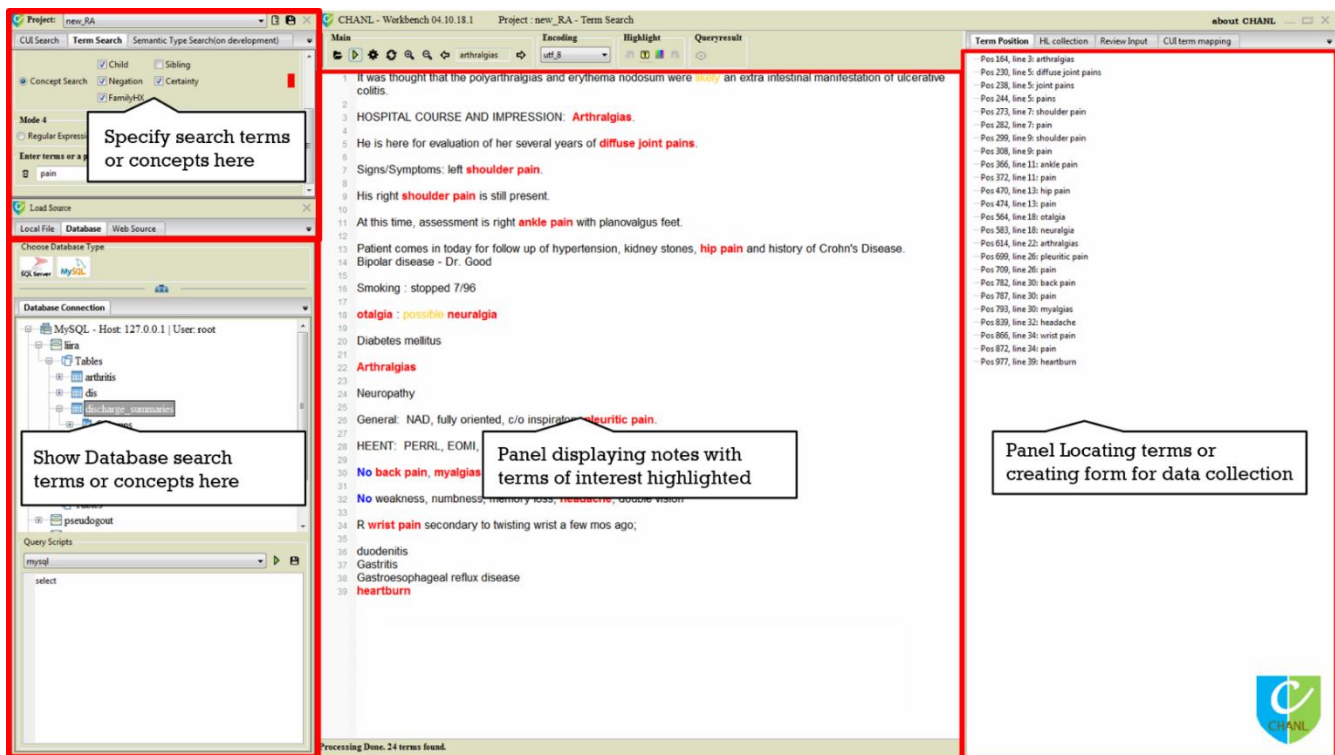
Project: new_RA

CUI Search | Term Search | Semantic Type Search(on development)

Child | Sibling
Concept Search | Negation | Certainty
FamilyHX

Mode 4
Regular Expressi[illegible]

Enter terms or a p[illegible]
pain

Specify search terms or concepts here

Load Source
Local File | Database | Web Source
Choose Database Type
SQL Server | MySQL

Database Connection
MySQL - Host: 127.0.0.1 | User: root
liira
Tables
arthritis
dis
discharge_summaries
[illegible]
pseudogout

Show Database search terms or concepts here

Query Scripts
mysql
select

CHANL - Workbench 04.10.18.1    Project : new_RA - Term Search    about CHANL

Main | Encoding | Highlight | Queryresult
arthralgias | utf_8

1 It was thought that the polyarthralgias and erythema nodosum were likely an extra intestinal manifestation of ulcerative colitis.
2
3 HOSPITAL COURSE AND IMPRESSION: Arthralgias.
4
5 He is here for evaluation of her several years of diffuse joint pains.
6
7 Signs/Symptoms: left shoulder pain.
8
9 His right shoulder pain is still present.
10
11 At this time, assessment is right ankle pain with planovalgus feet.
12
13 Patient comes in today for follow up of hypertension, kidney stones, hip pain and history of Crohn's Disease.
14 Bipolar disease - Dr. Good
15
16 Smoking : stopped 7/96
17
18 otalgia : possible neuralgia
19
20 Diabetes mellitus
21
22 Arthralgias
23
24 Neuropathy
25
26 General: NAD, fully oriented, c/o inspirator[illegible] pleuritic pain.
27
28 HEENT: PERRL, EOMI, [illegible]
29
30 No back pain, myalgias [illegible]
31
32 No weakness, numbness, memory loss, headache, double vision
33
34 R wrist pain secondary to twisting wrist a few mos ago;
35
36 duodenitis
37 Gastritis
38 Gastroesophageal reflux disease
39 heartburn

Panel displaying notes with terms of interest highlighted

Processing Done. 24 terms found.

Term Position | HL collection | Review Input | CUI term mapping

Pos 164, line 3: arthralgias
Pos 230, line 5: diffuse joint pains
Pos 238, line 5: joint pains
Pos 244, line 5: pains
Pos 273, line 7: shoulder pain
Pos 282, line 7: pain
Pos 299, line 9: shoulder pain
Pos 308, line 9: pain
Pos 366, line 11: ankle pain
Pos 372, line 11: pain
Pos 470, line 13: hip pain
Pos 474, line 13: pain
Pos 564, line 18: otalgia
Pos 583, line 18: neuralgia
Pos 614, line 22: arthralgias
Pos 699, line 26: pleuritic pain
Pos 709, line 26: pain
Pos 782, line 30: back pain
Pos 787, line 30: pain
Pos 793, line 30: myalgias
Pos 839, line 32: headache
Pos 866, line 34: wrist pain
Pos 872, line 34: pain
Pos 977, line 39: heartburn

Panel Locating terms or creating form for data collection

CHANL